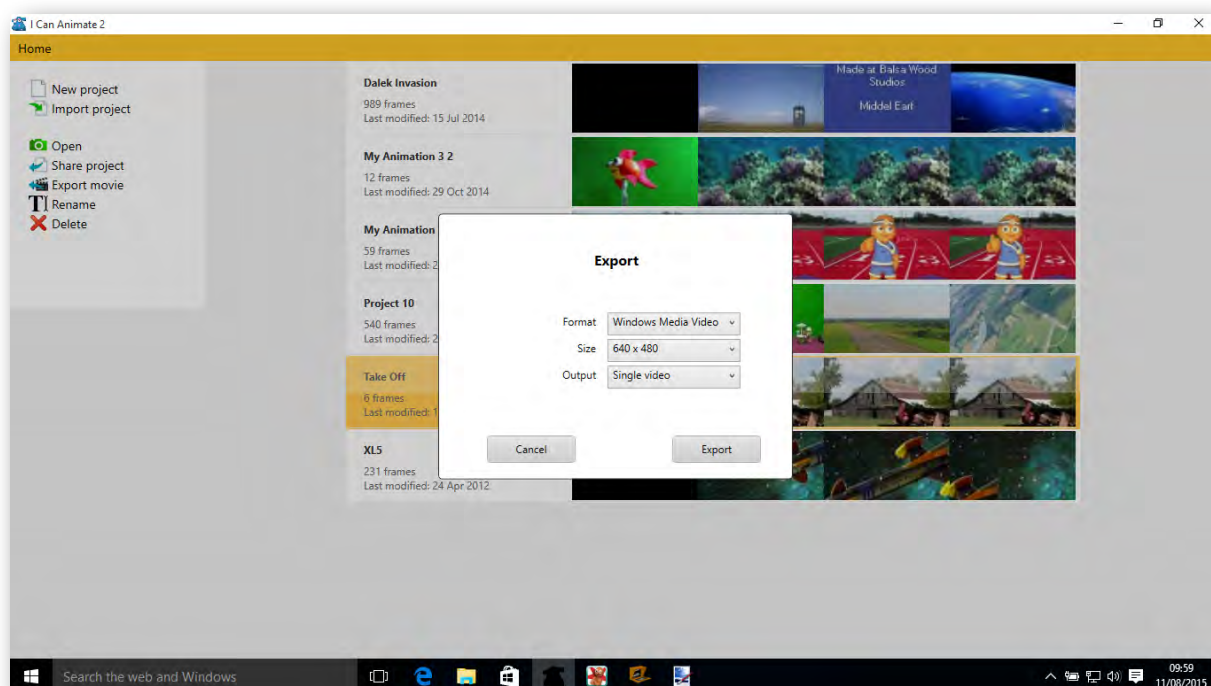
I Can Animate 2

Home

New project
Import project

Open
Share project
Export movie
Rename
Delete

Dalek Invasion
989 frames
Last modified: 15 Jul 2014

Made at Balsa Wood Studios

Middel Earf

My Animation 3 2
12 frames
Last modified: 29 Oct 2014

My Animation
59 frames
Last modified: 2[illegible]

Project 10
540 frames
Last modified: 2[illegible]

Take Off
6 frames
Last modified: 1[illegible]

XL5
231 frames
Last modified: 24 Apr 2012

Export

Format Windows Media Video
Size 640 x 480
Output Single video

Cancel
Export

Search the web and Windows

09:59
11/08/2015